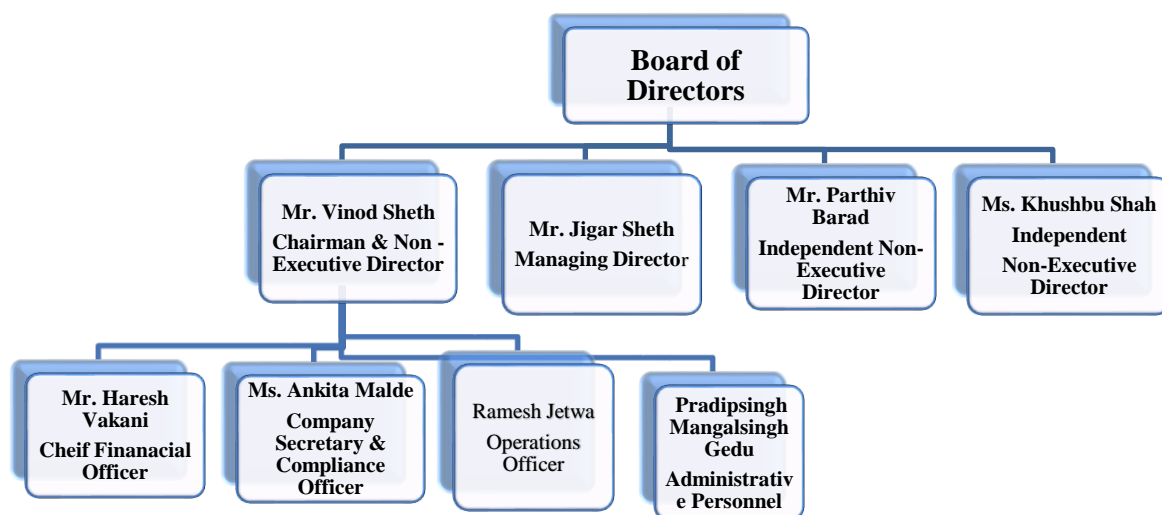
Board of Directors

Mr. Vinod Sheth
Chairman & Non - Executive Director

Mr. Jigar Sheth
Managing Director

Mr. Parthiv Barad
Independent Non-Executive Director

Ms. Khushbu Shah
Independent Non-Executive Director

Mr. Haresh Vakani
Cheif Finanacial Officer

Ms. Ankita Malde
Company Secretary & Compliance Officer

Ramesh Jetwa
Operations Officer

Pradipsingh Mangalsingh Gedu
Administrative Personnel